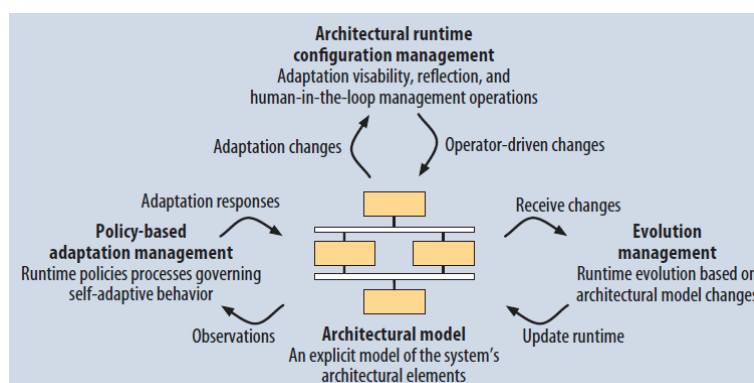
Architectural runtime configuration management
Adaptation visability, reflection, and human-in-the-loop management operations

Adaptation changes

Operator-driven changes

Adaptation responses

Policy-based adaptation management
Runtime policies processes governing self-adaptive behavior

Receive changes

Evolution management
Runtime evolution based or architectural model changes

Observations

Architectural model
An explicit model of the system's architectural elements

Update runtime